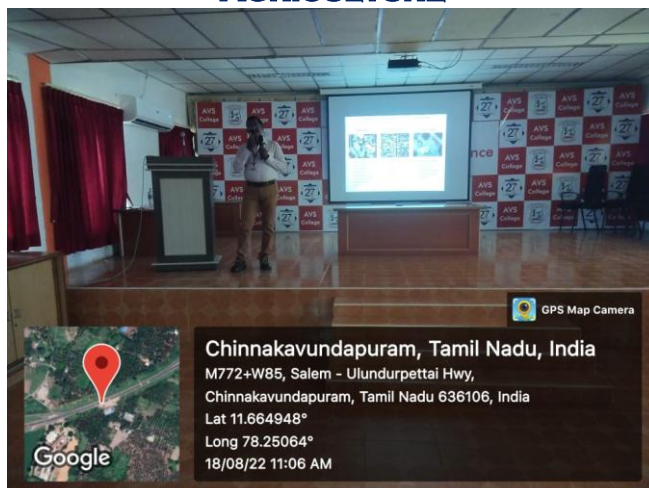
AVS College

27

AVS College

nce

GPS Map Camera

Chinnakavundapuram, Tamil Nadu, India
M772+W85, Salem - Ulundurpettai Hwy, Chinnakavundapuram, Tamil Nadu 636106, India
Lat 11.664948°
Long 78.25064°
18/08/22 11:06 AM

Google